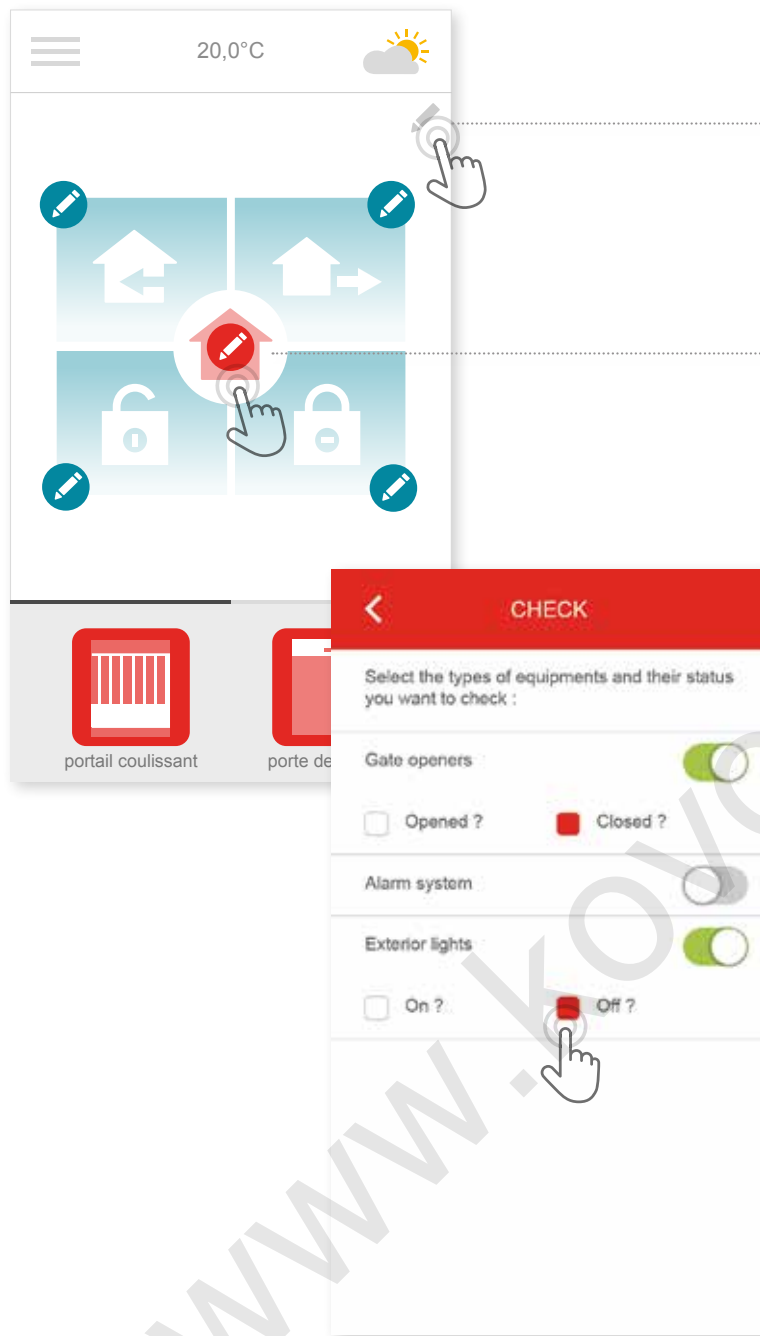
20,0°C

portail coulissant

porte de

CHECK

Select the types of equipments and their status you want to check :

Gate openers

Opened ?

Closed ?

Alarm system

Exterior lights

On ?

Off ?

www.kovo